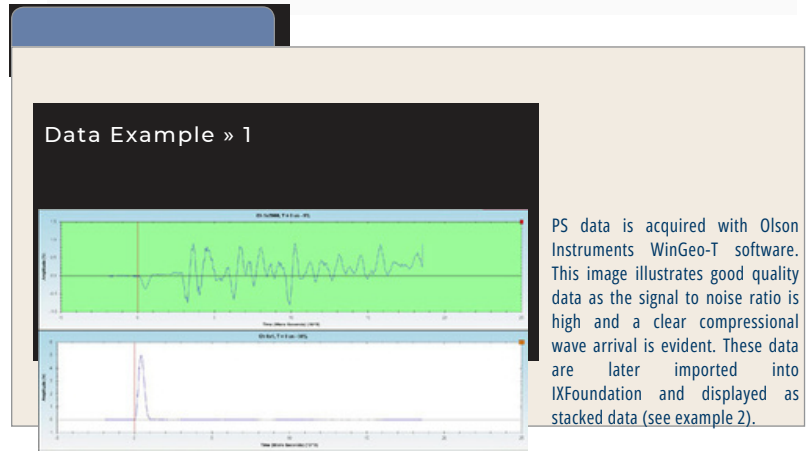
Data Example » 1

PS data is acquired with Olson Instruments WinGeo-T software. This image illustrates good quality data as the signal to noise ratio is high and a clear compressional wave arrival is evident. These data are later imported into IXFoundation and displayed as stacked data (see example 2).